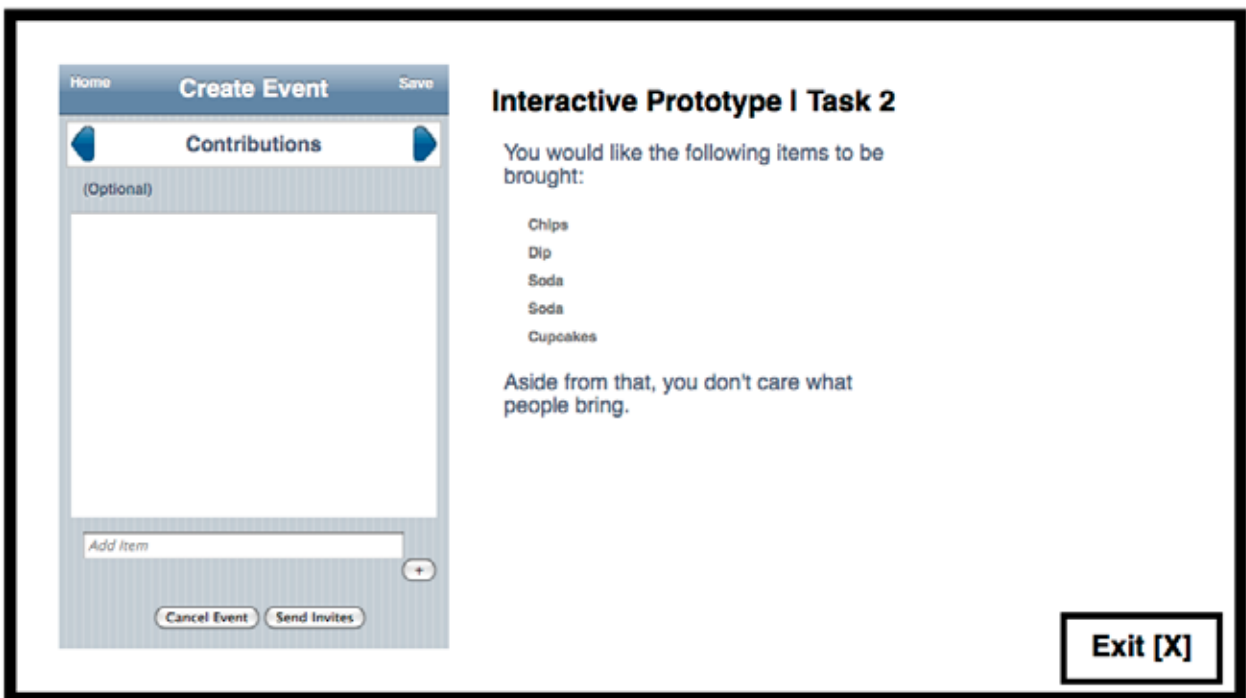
Home
Create Event
Save

Contributions

(Optional)

Add Item

+

Cancel Event
Send Invites

Interactive Prototype I Task 2

You would like the following items to be brought:

Chips
Dip
Soda
Soda
Cupcakes

Aside from that, you don't care what people bring.

Exit [X]